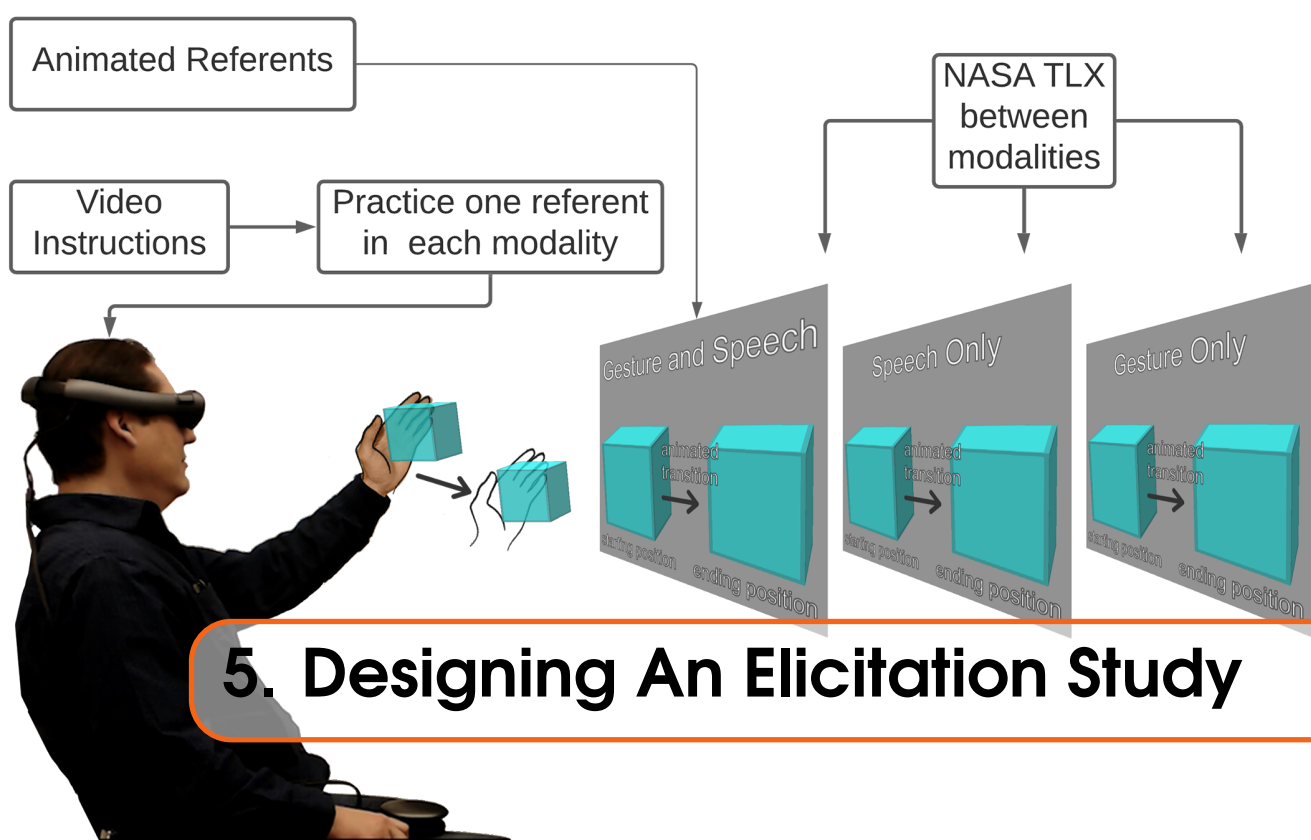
Animated Referents

NASA TLX between modalities

Video Instructions

Practice one referent in each modality

Gesture and Speech

animated transition

starting position

ending position

Speech Only

animated transition

starting position

ending position

Gesture Only

animated transition

starting position

ending position

5. Designing An Elicitation Study